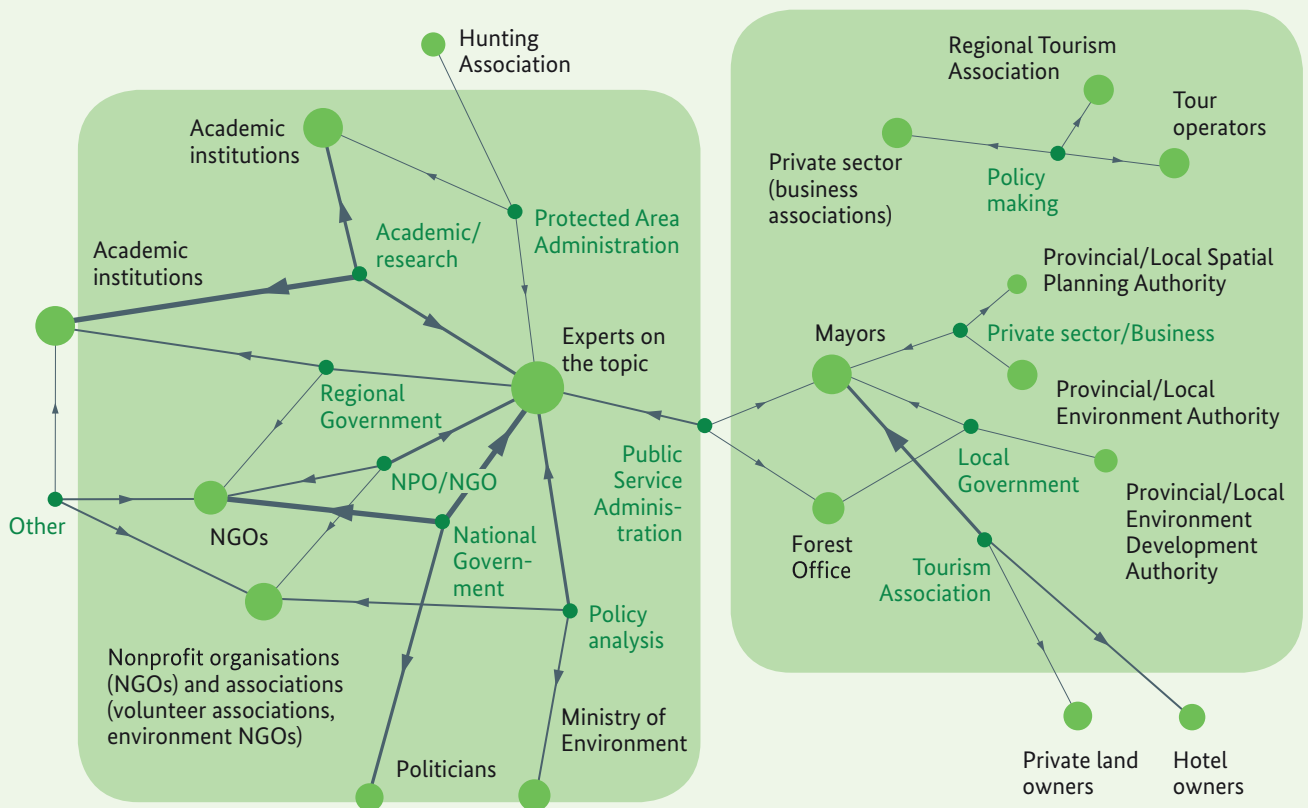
Hunting Association

Academic institutions

Protected Area Administration

Academic/ research

Academic institutions

Experts on the topic

Regional Government

NPO/NGO

Other

NGOs

National Government

Public Service Administration

Policy analysis

Nonprofit organisations (NGOs) and associations (volunteer associations, environment NGOs)

Ministry of Environment

Politicians

Regional Tourism Association

Tour operators

Private sector (business associations)

Policy making

Provincial/Local Spatial Planning Authority

Mayors

Private sector/Business

Provincial/Local Environment Authority

Local Government

Provincial/Local Environment Development Authority

Forest Office

Tourism Association

Private land owners

Hotel owners